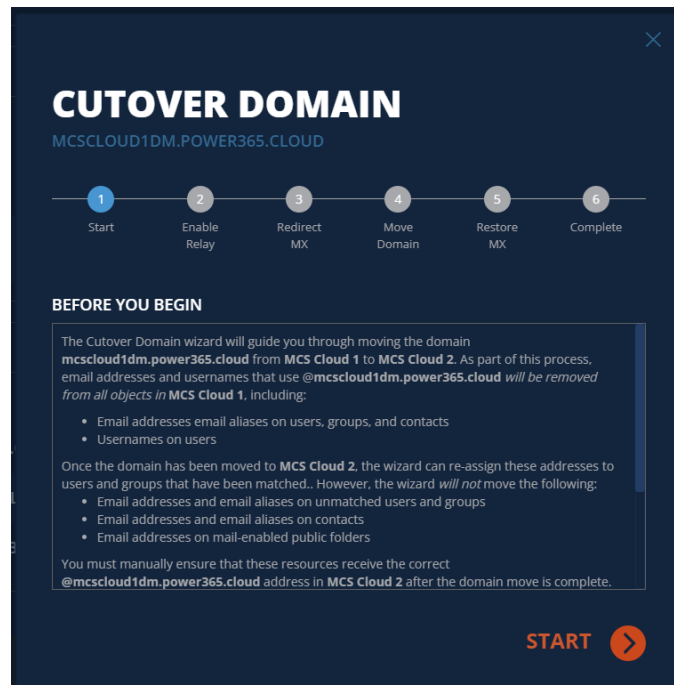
CUTOVER DOMAIN
MCSCLOUD1DM.POWER365.CLOUD

1 Start
2 Enable Relay
3 Redirect MX
4 Move Domain
5 Restore MX
6 Complete

BEFORE YOU BEGIN

The Cutover Domain wizard will guide you through moving the domain **mcscloud1dm.power365.cloud** from **MCS Cloud 1** to **MCS Cloud 2**. As part of this process, email addresses and usernames that use **@mcscloud1dm.power365.cloud** *will be removed from all objects in* **MCS Cloud 1**, including:

- Email addresses email aliases on users, groups, and contacts
- Usernames on users

Once the domain has been moved to **MCS Cloud 2**, the wizard can re-assign these addresses to users and groups that have been matched.. However, the wizard *will not* move the following:
- Email addresses and email aliases on unmatched users and groups
- Email addresses and email aliases on contacts
- Email addresses on mail-enabled public folders

You must manually ensure that these resources receive the correct **@mcscloud1dm.power365.cloud** address in **MCS Cloud 2** after the domain move is complete.

START